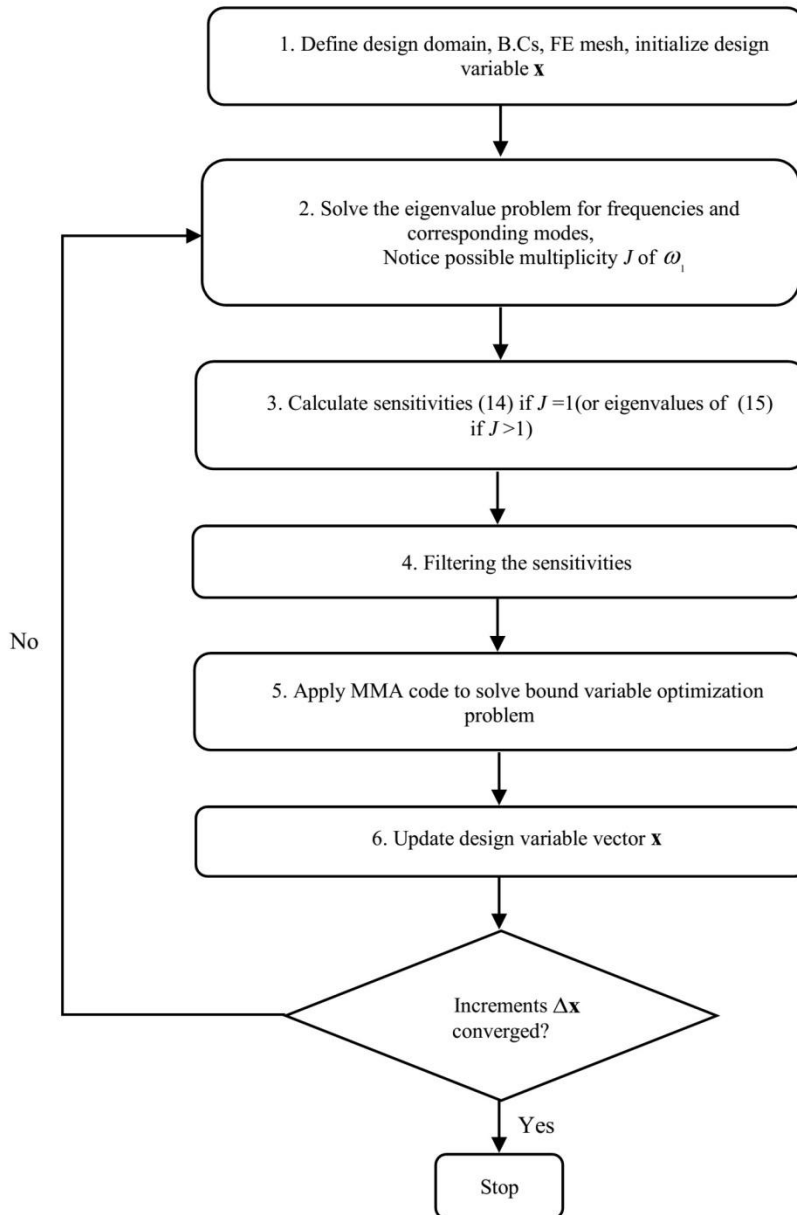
1. Define design domain, B.Cs, FE mesh, initialize design variable $\mathbf{x}$

2. Solve the eigenvalue problem for frequencies and corresponding modes,
Notice possible multiplicity $J$ of $\omega_1$

3. Calculate sensitivities (14) if $J$ =1(or eigenvalues of (15) if $J$ >1)

4. Filtering the sensitivities

5. Apply MMA code to solve bound variable optimization problem

6. Update design variable vector $\mathbf{x}$

Increments $\Delta\mathbf{x}$ converged?

No

Yes

Stop